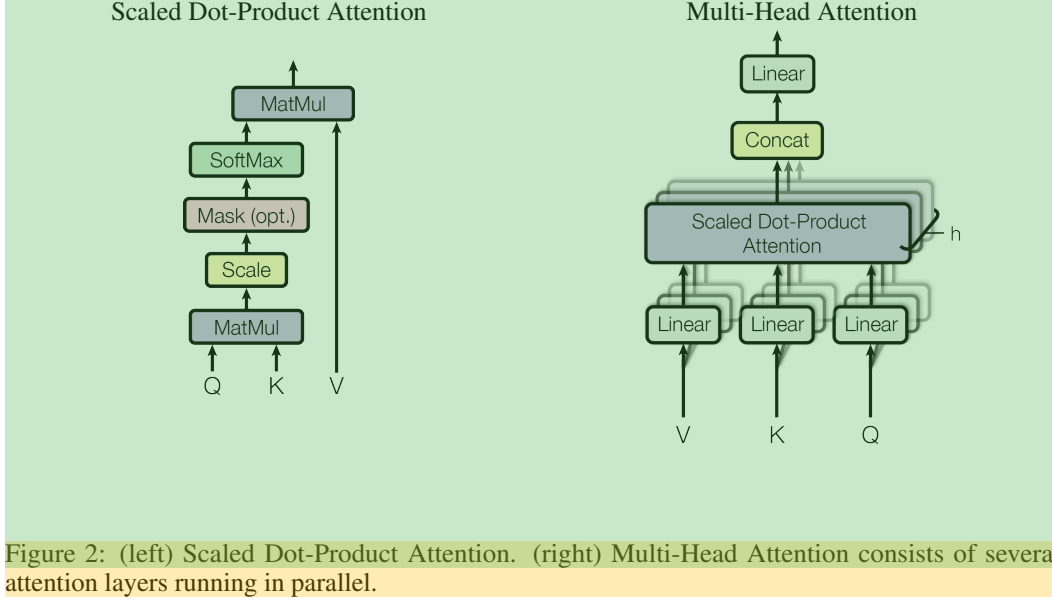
Scaled Dot-Product Attention

MatMul
SoftMax
Mask (opt.)
Scale
MatMul
Q K V

Multi-Head Attention

Linear
Concat
Scaled Dot-Product Attention
h
Linear Linear Linear
V K Q

Figure 2: (left) Scaled Dot-Product Attention. (right) Multi-Head Attention consists of severa attention layers running in parallel.